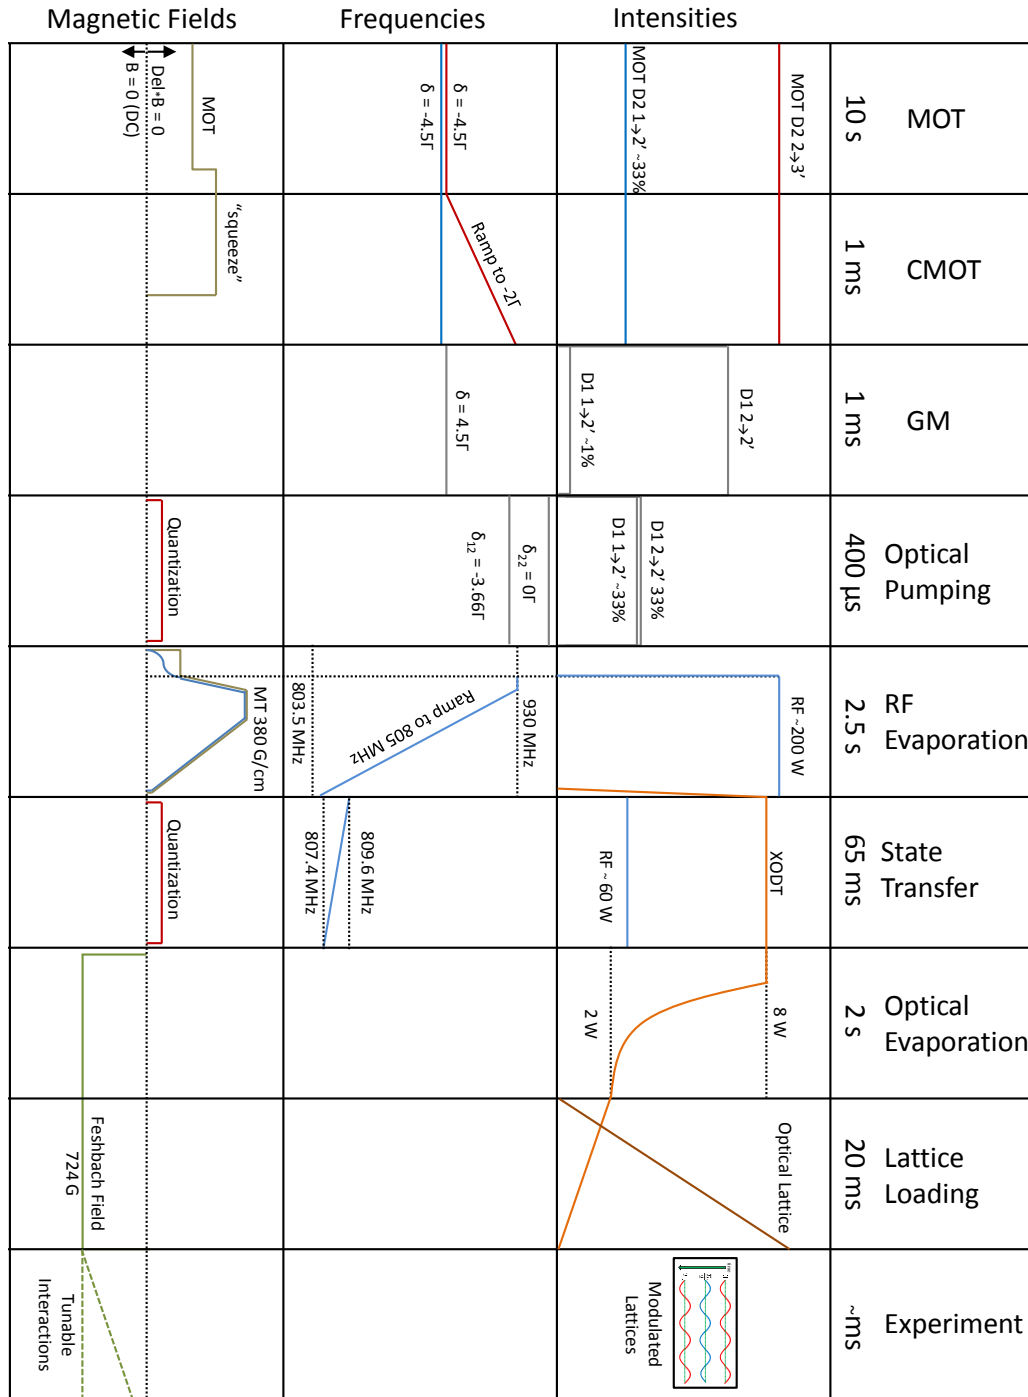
| Magnetic Fields | Frequencies | Intensities | | |
|---|---|---|---|---|
| Del•B = 0, B = 0 (DC), MOT | δ = -4.5Γ, δ = -4.5Γ | MOT D2 1→2' ~33%, MOT D2 2→3' | 10 s | MOT |
| "squeeze" | Ramp to -2Γ | | 1 ms | CMOT |
| | δ = 4.5Γ | D1 1→2' ~1%, D1 2→2' | 1 ms | GM |
| Quantization | $\delta_{12}$ = -3.66Γ, $\delta_{22}$ = 0Γ | D1 1→2' ~33%, D1 2→2' 33% | 400 μs | Optical Pumping |
| MT 380 G/cm | 803.5 MHz, Ramp to 805 MHz, 930 MHz | RF ~200 W | 2.5 s | RF Evaporation |
| Quantization | 807.4 MHz, 809.6 MHz | RF ~ 60 W, XODT | 65 ms | State Transfer |
| | | 2 W, 8 W | 2 s | Optical Evaporation |
| Feshbach Field 724 G | | Optical Lattice | 20 ms | Lattice Loading |
| Tunable Interactions | | Modulated Lattices | ~ms | Experiment |